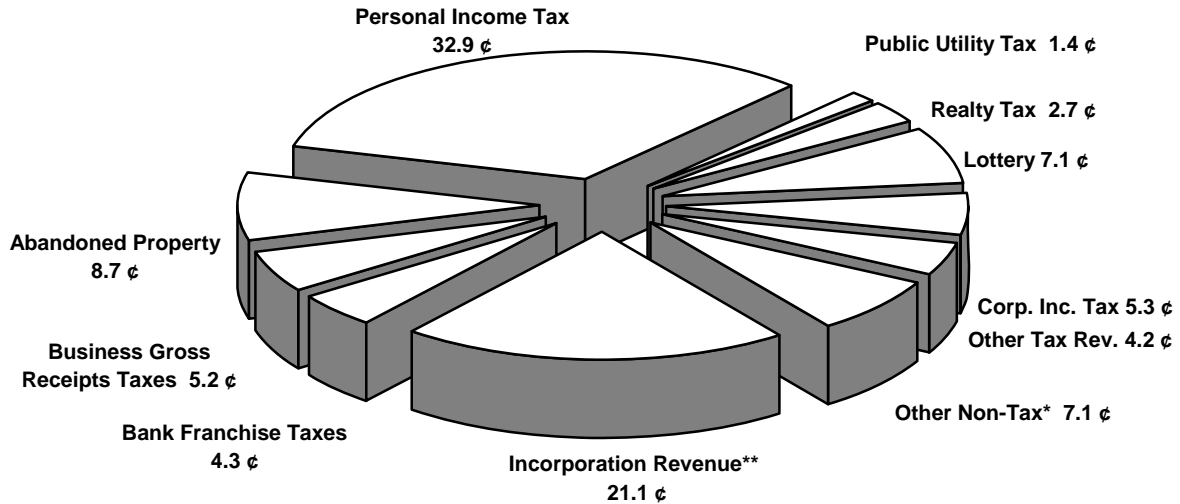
Personal Income Tax
32.9 ¢

Public Utility Tax 1.4 ¢

Realty Tax 2.7 ¢

Lottery 7.1 ¢

Abandoned Property
8.7 ¢

Corp. Inc. Tax 5.3 ¢

Other Tax Rev. 4.2 ¢

Business Gross Receipts Taxes 5.2 ¢

Other Non-Tax* 7.1 ¢

Bank Franchise Taxes
4.3 ¢

Incorporation Revenue**
21.1 ¢